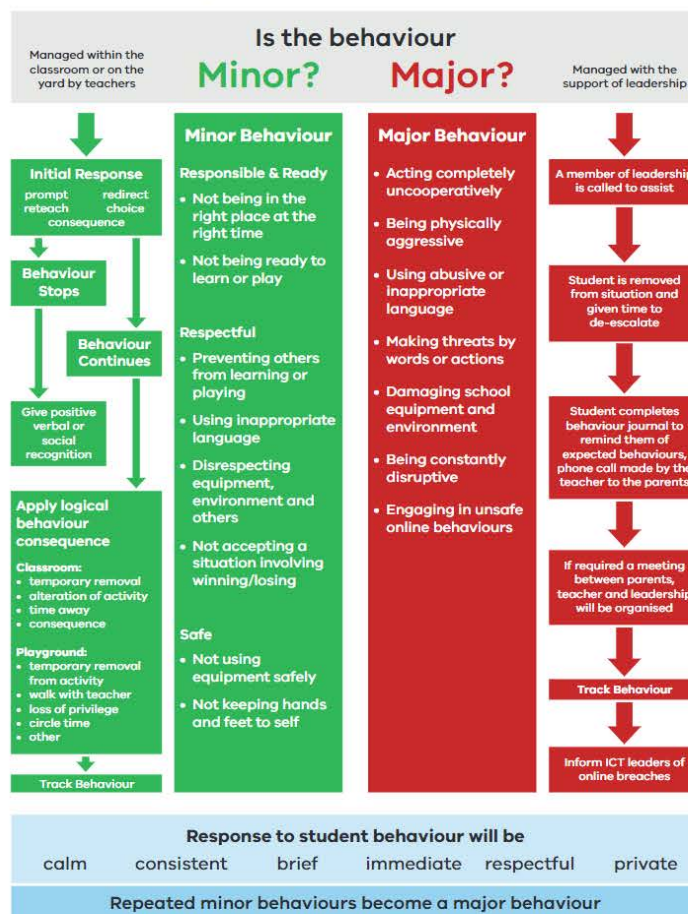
Managed within the classroom or on the yard by teachers

Is the behaviour

Minor?

Major?

Managed with the support of leadership

Initial Response
prompt redirect
reteach choice
consequence

Behaviour Stops

Behaviour Continues

Give positive verbal or social recognition

Apply logical behaviour consequence

Classroom:
• temporary removal
• alteration of activity
• time away
• consequence

Playground:
• temporary removal from activity
• walk with teacher
• loss of privilege
• circle time
• other

Track Behaviour

Minor Behaviour

Responsible & Ready
• Not being in the right place at the right time
• Not being ready to learn or play

Respectful
• Preventing others from learning or playing
• Using inappropriate language
• Disrespecting equipment, environment and others
• Not accepting a situation involving winning/losing

Safe
• Not using equipment safely
• Not keeping hands and feet to self

Major Behaviour

• Acting completely uncooperatively
• Being physically aggressive
• Using abusive or inappropriate language
• Making threats by words or actions
• Damaging school equipment and environment
• Being constantly disruptive
• Engaging in unsafe online behaviours

A member of leadership is called to assist

Student is removed from situation and given time to de-escalate

Student completes behaviour journal to remind them of expected behaviours, phone call made by the teacher to the parents

If required a meeting between parents, teacher and leadership will be organised

Track Behaviour

Inform ICT leaders of online breaches

Response to student behaviour will be

calm consistent brief immediate respectful private

Repeated minor behaviours become a major behaviour